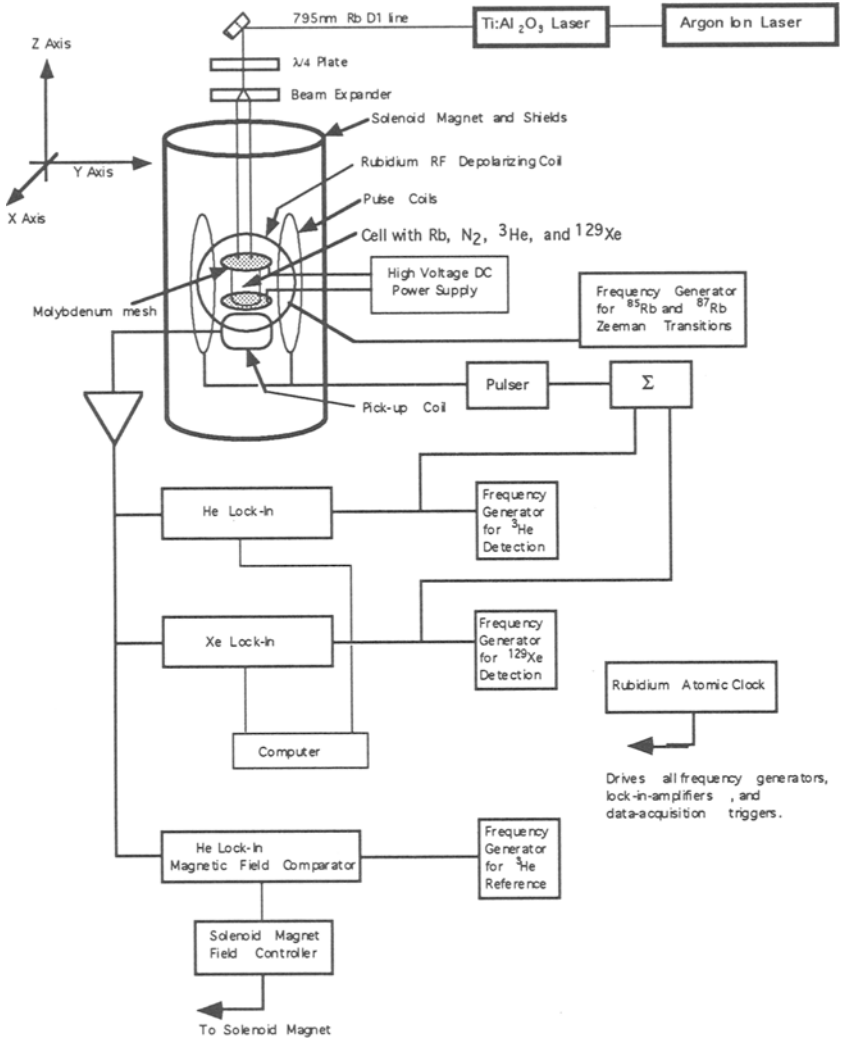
795nm Rb D1 line

$Ti:Al_2O_3$ Laser

Argon Ion Laser

Z Axis

Y Axis

X Axis

λ/4 Plate

Beam Expander

Solenoid Magnet and Shields

Rubidium RF Depolarizing Coil

Pulse Coils

Cell with Rb, $N_2$, $^3He$, and $^{129}Xe$

Molybdenum mesh

High Voltage DC Power Supply

Frequency Generator for $^{85}Rb$ and $^{87}Rb$ Zeeman Transitions

Pulser

Σ

Pick-up Coil

He Lock-In

Frequency Generator for $^3He$ Detection

Xe Lock-In

Frequency Generator for $^{129}Xe$ Detection

Rubidium Atomic Clock

Computer

Drives all frequency generators, lock-in-amplifiers , and data-acquisition triggers.

He Lock-In Magnetic Field Comparator

Frequency Generator for $^3He$ Reference

Solenoid Magnet Field Controller

To Solenoid Magnet